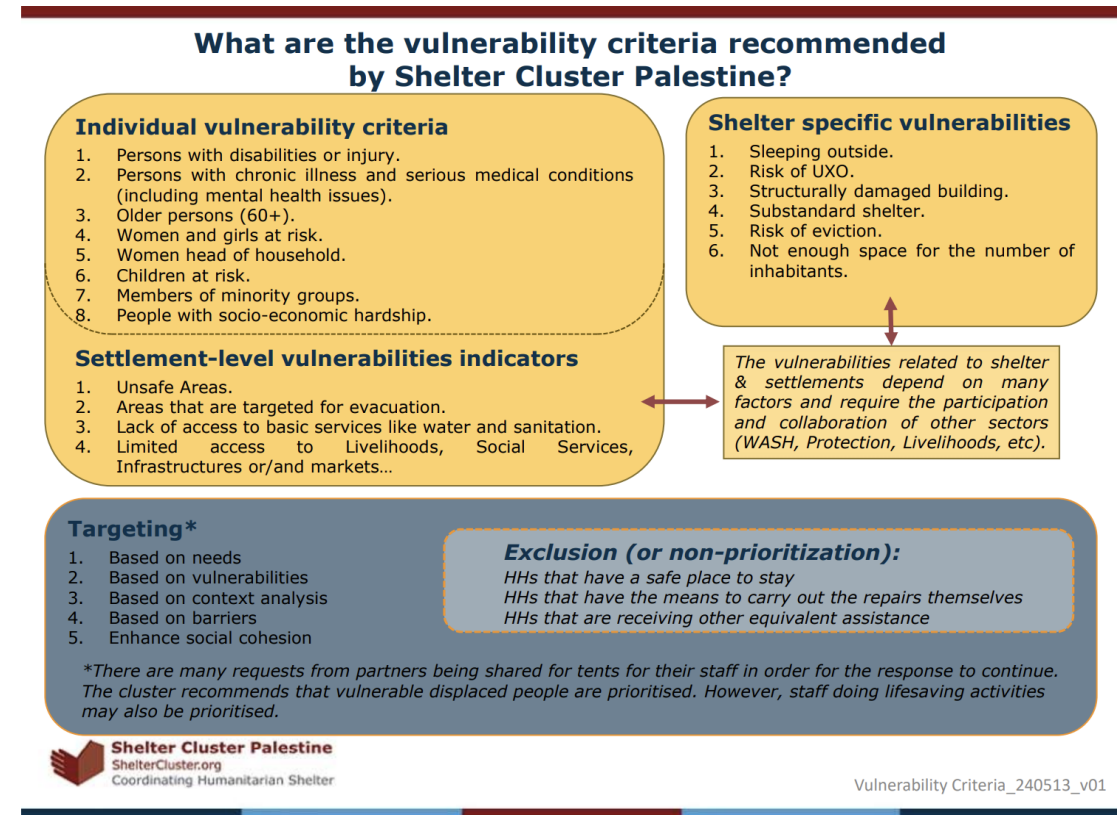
What are the vulnerability criteria recommended by Shelter Cluster Palestine?

Individual vulnerability criteria
1. Persons with disabilities or injury.
2. Persons with chronic illness and serious medical conditions (including mental health issues).
3. Older persons (60+).
4. Women and girls at risk.
5. Women head of household.
6. Children at risk.
7. Members of minority groups.
8. People with socio-economic hardship.

Settlement-level vulnerabilities indicators
1. Unsafe Areas.
2. Areas that are targeted for evacuation.
3. Lack of access to basic services like water and sanitation.
4. Limited access to Livelihoods, Social Services, Infrastructures or/and markets…

Shelter specific vulnerabilities
1. Sleeping outside.
2. Risk of UXO.
3. Structurally damaged building.
4. Substandard shelter.
5. Risk of eviction.
6. Not enough space for the number of inhabitants.

The vulnerabilities related to shelter & settlements depend on many factors and require the participation and collaboration of other sectors (WASH, Protection, Livelihoods, etc).

Targeting*
1. Based on needs
2. Based on vulnerabilities
3. Based on context analysis
4. Based on barriers
5. Enhance social cohesion

Exclusion (or non-prioritization):
HHs that have a safe place to stay
HHs that have the means to carry out the repairs themselves
HHs that are receiving other equivalent assistance

*There are many requests from partners being shared for tents for their staff in order for the response to continue. The cluster recommends that vulnerable displaced people are prioritised. However, staff doing lifesaving activities may also be prioritised.

Shelter Cluster Palestine
ShelterCluster.org
Coordinating Humanitarian Shelter

Vulnerability Criteria_240513_v01